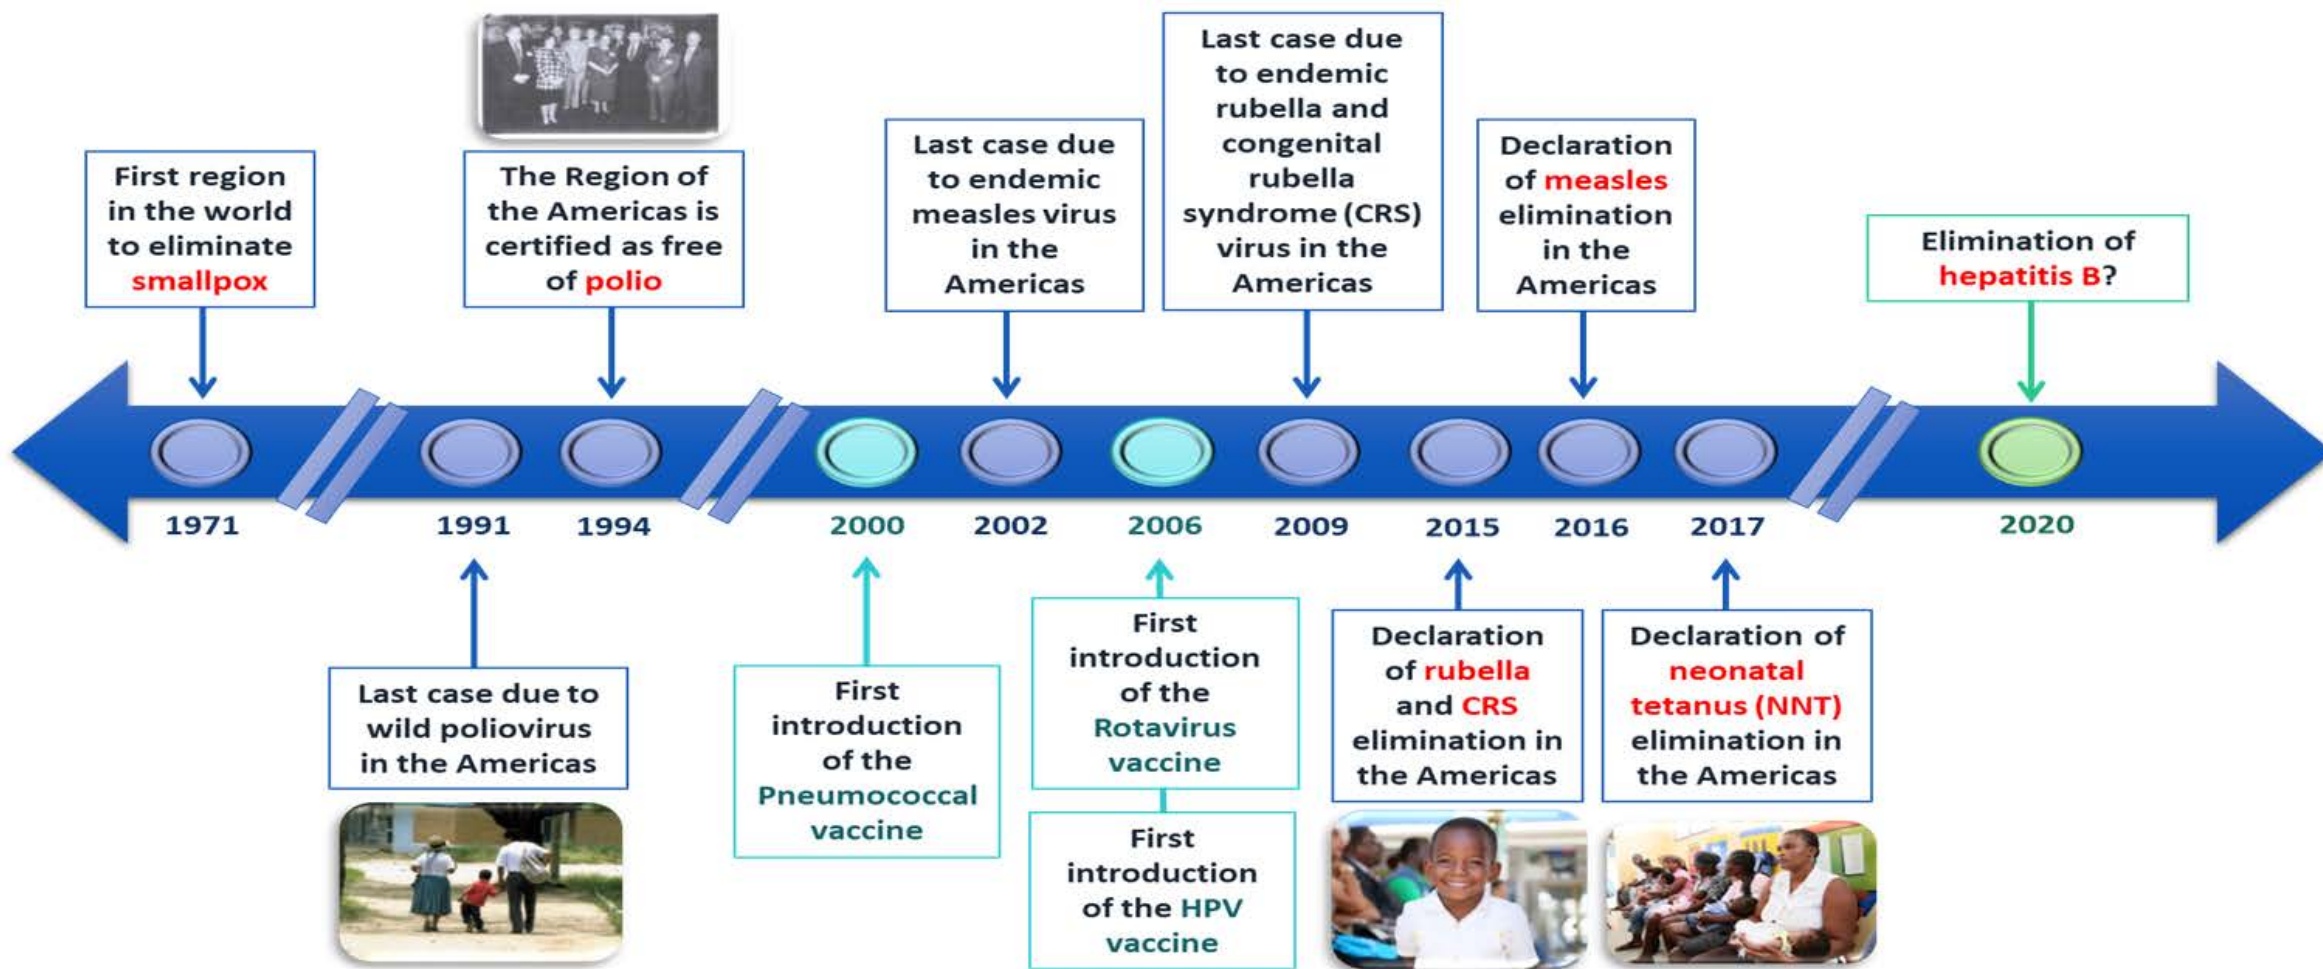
First region in the world to eliminate smallpox

The Region of the Americas is certified as free of polio

Last case due to endemic measles virus in the Americas

Last case due to endemic rubella and congenital rubella syndrome (CRS) virus in the Americas

Declaration of measles elimination in the Americas

Elimination of hepatitis B?

1971 1991 1994 2000 2002 2006 2009 2015 2016 2017 2020

Last case due to wild poliovirus in the Americas

First introduction of the Pneumococcal vaccine

First introduction of the Rotavirus vaccine

First introduction of the HPV vaccine

Declaration of rubella and CRS elimination in the Americas

Declaration of neonatal tetanus (NNT) elimination in the Americas